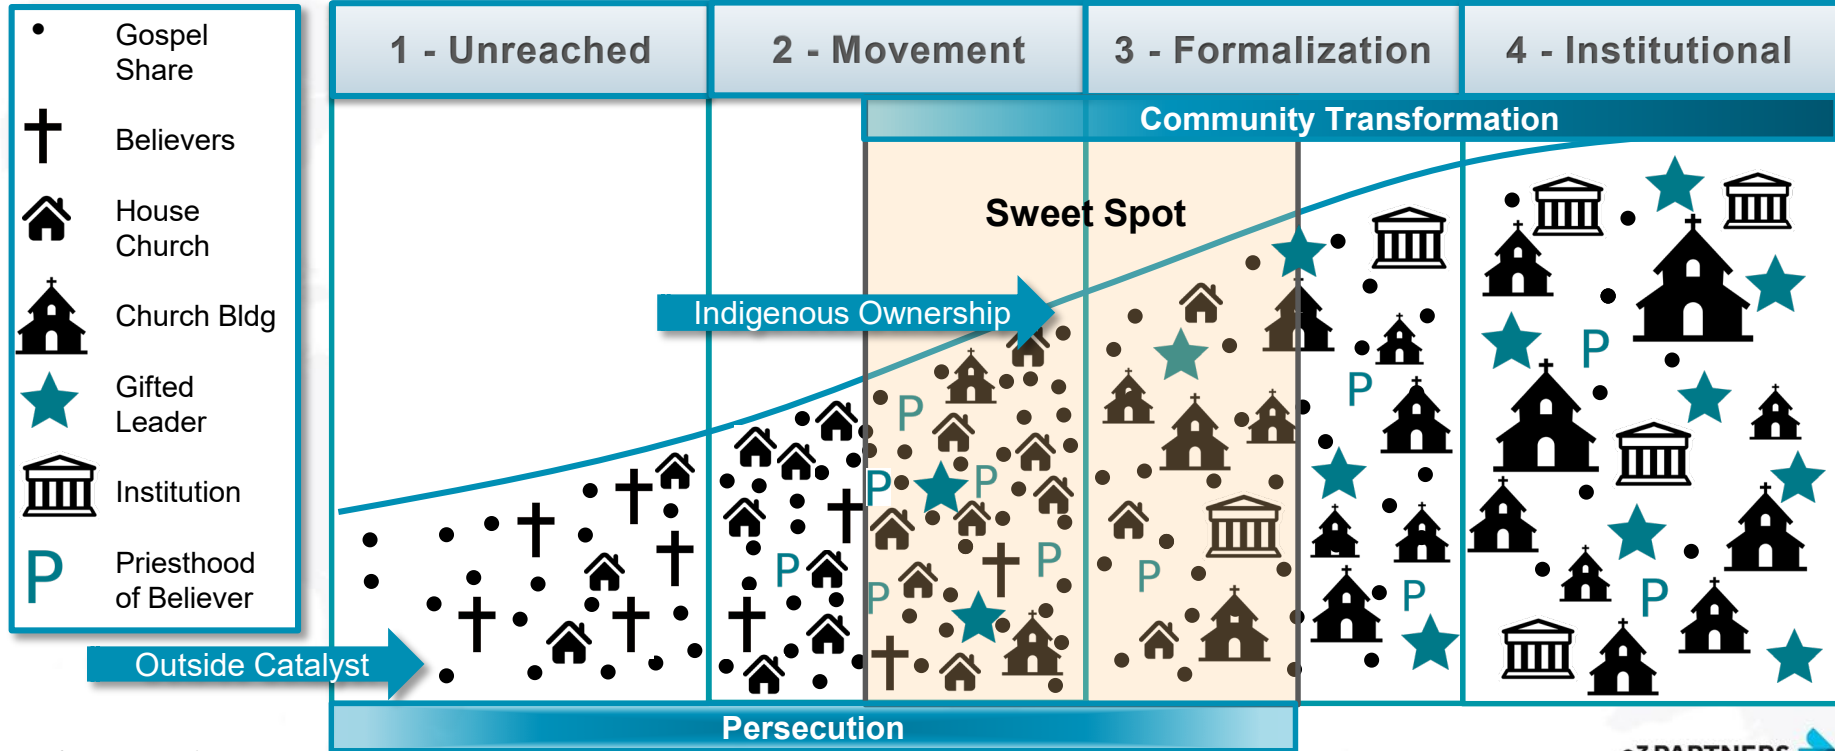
Gospel Share

Believers

House Church

Church Bldg

Gifted Leader

Institution

P Priesthood of Believer

1 - Unreached

2 - Movement

3 - Formalization

4 - Institutional

Community Transformation

Sweet Spot

Indigenous Ownership

P P P P P P P P P P P

Outside Catalyst

Persecution

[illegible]